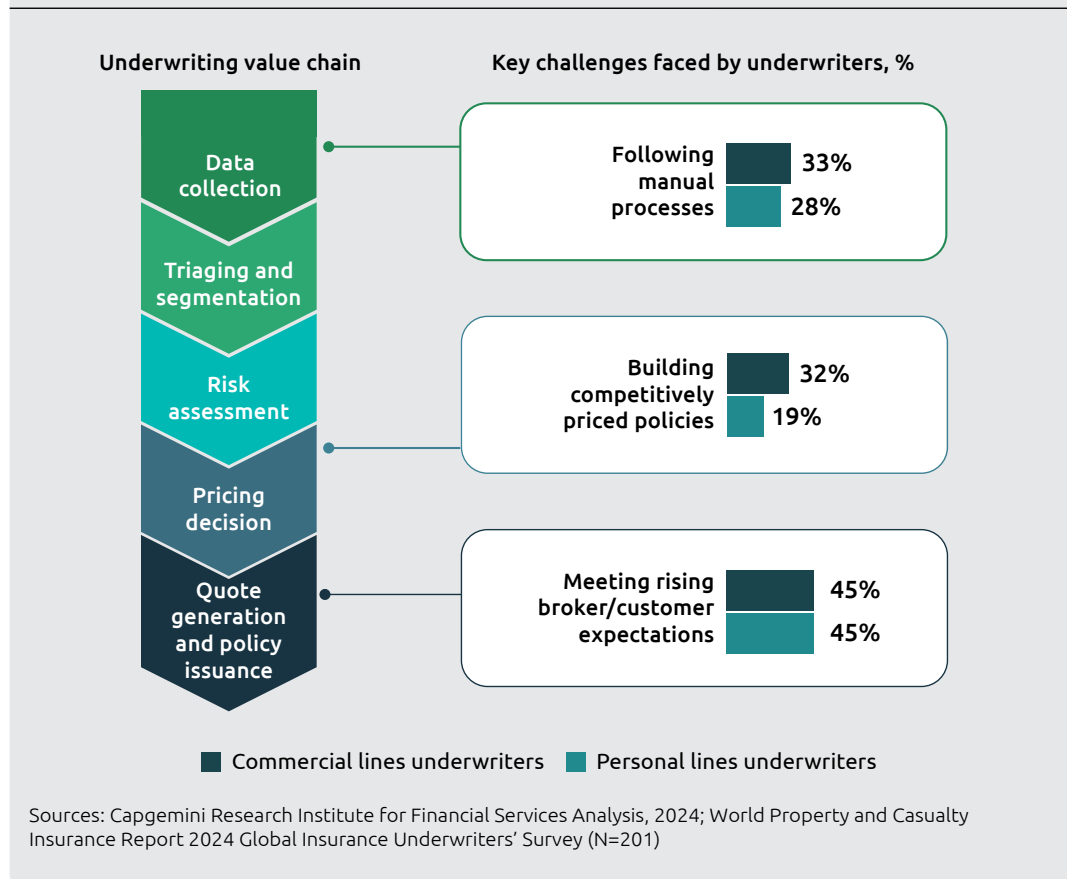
Underwriting value chain

Data collection

Triaging and segmentation

Risk assessment

Pricing decision

Quote generation and policy issuance

Key challenges faced by underwriters, %

Following manual processes 33% 28%

Building competitively priced policies 32% 19%

Meeting rising broker/customer expectations 45% 45%

Commercial lines underwriters Personal lines underwriters

Sources: Capgemini Research Institute for Financial Services Analysis, 2024; World Property and Casualty Insurance Report 2024 Global Insurance Underwriters' Survey (N=201)